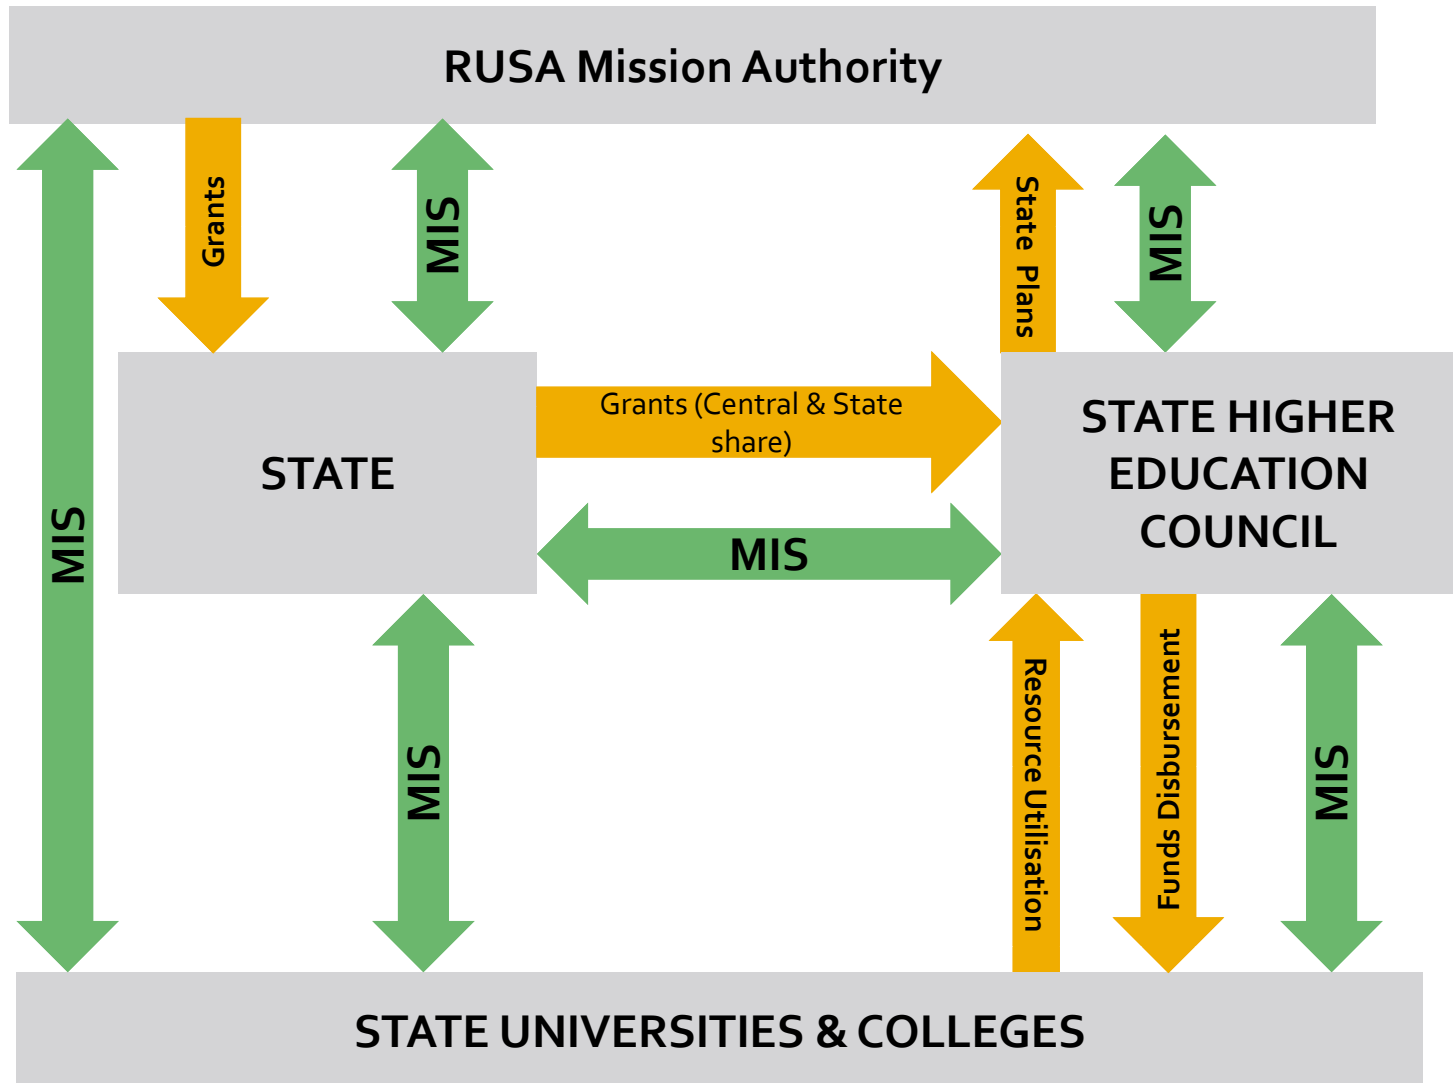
RUSA Mission Authority

Grants

MIS

State Plans

MIS

MIS

STATE

Grants (Central & State share)

STATE HIGHER EDUCATION COUNCIL

MIS

MIS

Resource Utilisation

Funds Disbursement

MIS

STATE UNIVERSITIES & COLLEGES